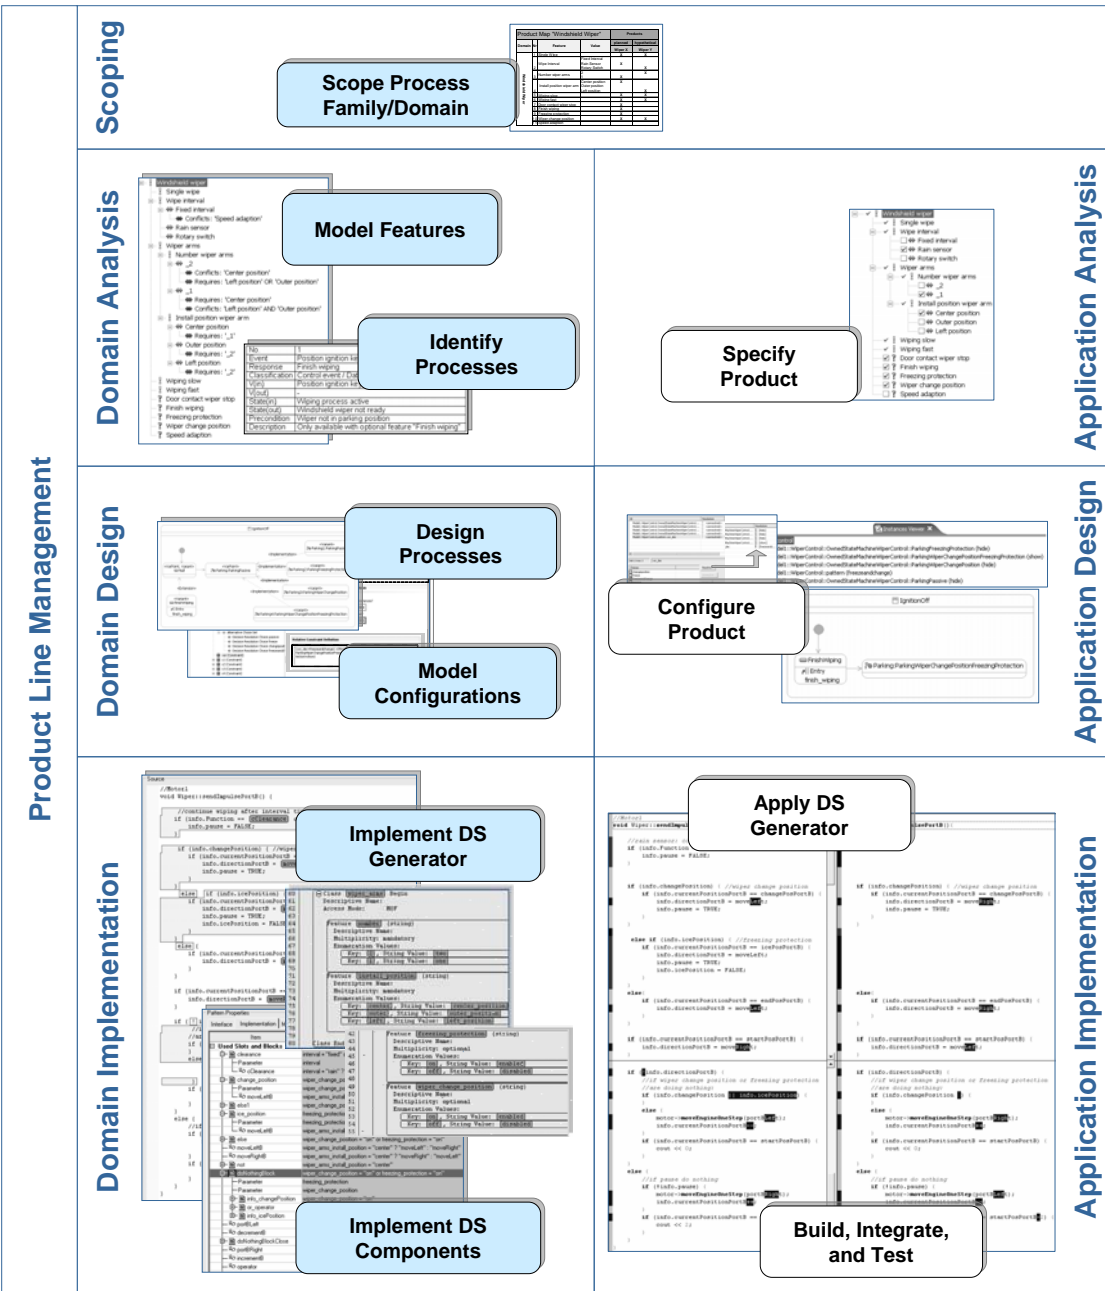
Product Line Management

Scoping

Scope Process Family/Domain

Product Map "Windshield Wiper"

Domain Analysis

Model Features

Identify Processes

Application Analysis

Specify Product

Domain Design

Design Processes

Model Configurations

Application Design

Configure Product

Domain Implementation

Implement DS Generator

Implement DS Components

Application Implementation

Apply DS Generator

Build, Integrate, and Test